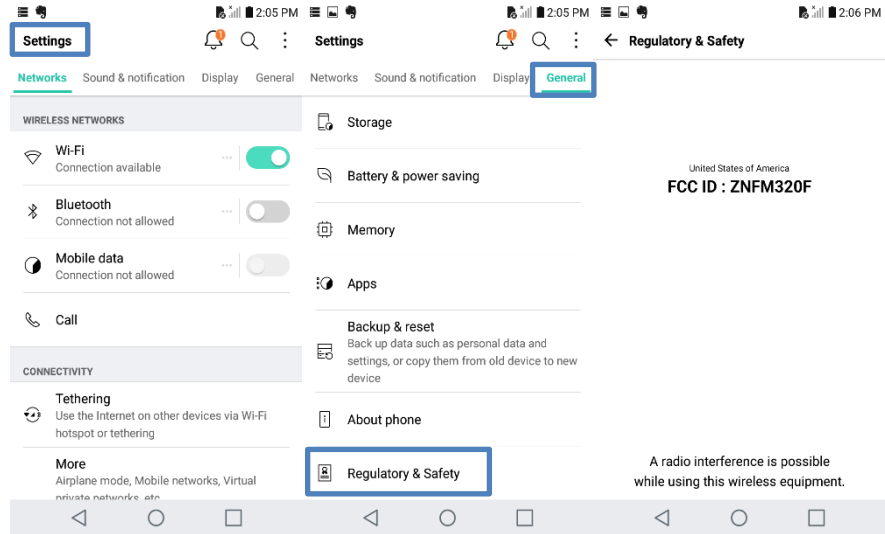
2:05 PM

Settings

Networks Sound & notification Display General

WIRELESS NETWORKS

Wi-Fi
Connection available

Bluetooth
Connection not allowed

Mobile data
Connection not allowed

Call

CONNECTIVITY

Tethering
Use the Internet on other devices via Wi-Fi hotspot or tethering

More
Airplane mode, Mobile networks, Virtual private networks, etc

2:05 PM

Settings

Networks Sound & notification Display General

Storage

Battery & power saving

Memory

Apps

Backup & reset
Back up data such as personal data and settings, or copy them from old device to new device

About phone

Regulatory & Safety

2:06 PM

Regulatory & Safety

United States of America
FCC ID : ZNFM320F

A radio interference is possible while using this wireless equipment.